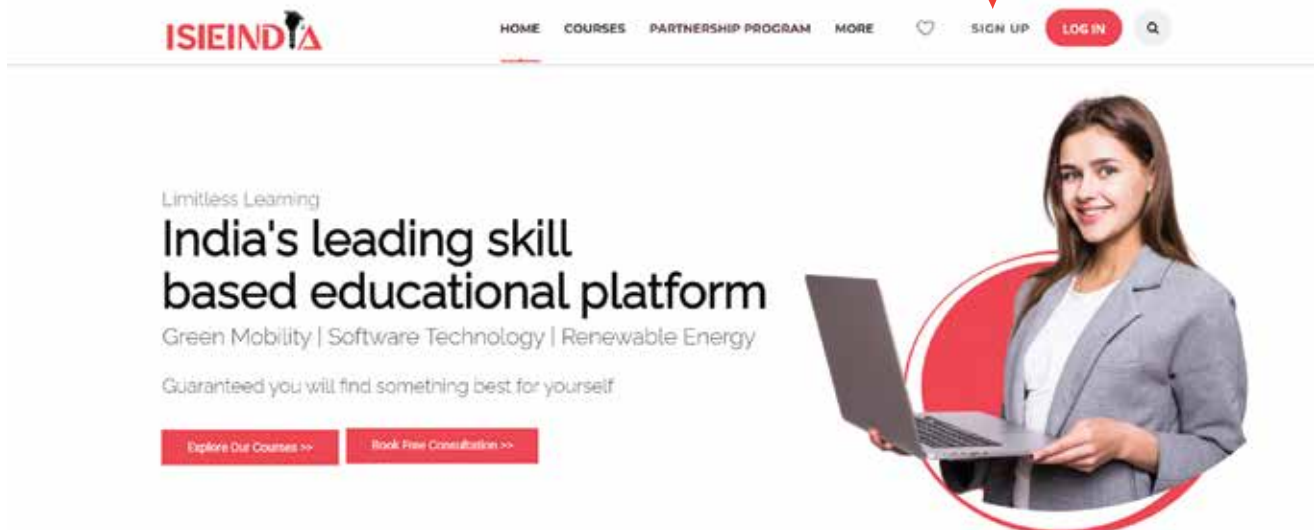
ISIEINDIA

HOME COURSES PARTNERSHIP PROGRAM MORE SIGN UP LOG IN

Limitless Learning

India's leading skill based educational platform

Green Mobility | Software Technology | Renewable Energy

Guaranteed you will find something best for yourself

Explore Our Courses >>

Book Free Consultation >>